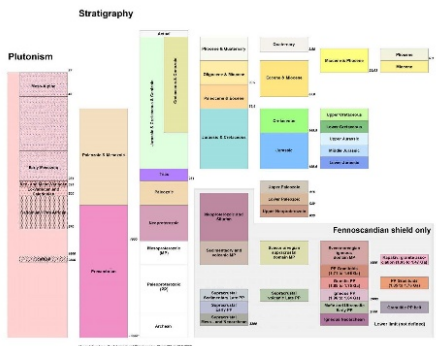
Stratigraphy

Plutonism

Paleozoic & Mesozoic

Proterozoic

Triassic

Paleogene

Neoproterozoic

Mesoproterozoic (MP)

Paleoproterozoic (PP)

Archean

Fennoscandian shield only

Quaternary

Pliocene & Miocene

Pliocene

Miocene

Oligocene

Cretaceous

Jurassic

Upper Cretaceous

Lower Cretaceous

Upper Jurassic

Middle Jurassic

Lower Jurassic

Upper Paleozoic

Lower Paleozoic

Lower limit presented